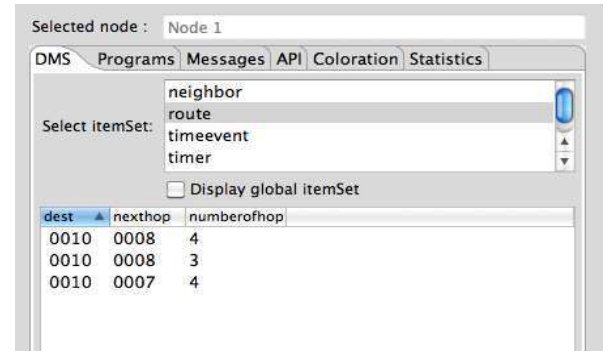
Selected node : Node 1

DMS Programs Messages API Coloration Statistics

Select itemSet:
neighbor
route
timeevent
timer

Display global itemSet

| dest | nexthop | numberofhop |
|---|---|---|
| 0010 | 0008 | 4 |
| 0010 | 0008 | 3 |
| 0010 | 0007 | 4 |